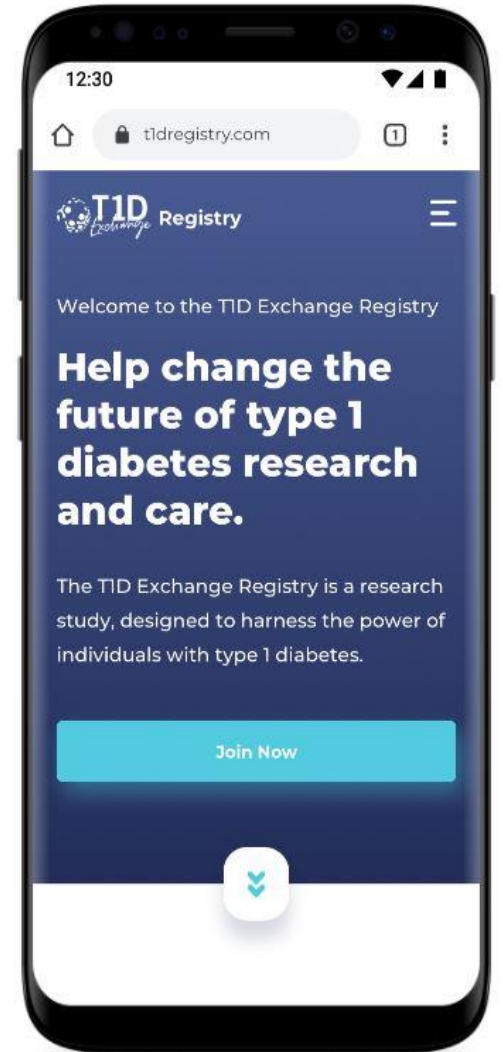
12:30

t1dregistry.com

1

T1D Exchange Registry

Welcome to the T1D Exchange Registry

Help change the future of type 1 diabetes research and care.

The T1D Exchange Registry is a research study, designed to harness the power of individuals with type 1 diabetes.

Join Now